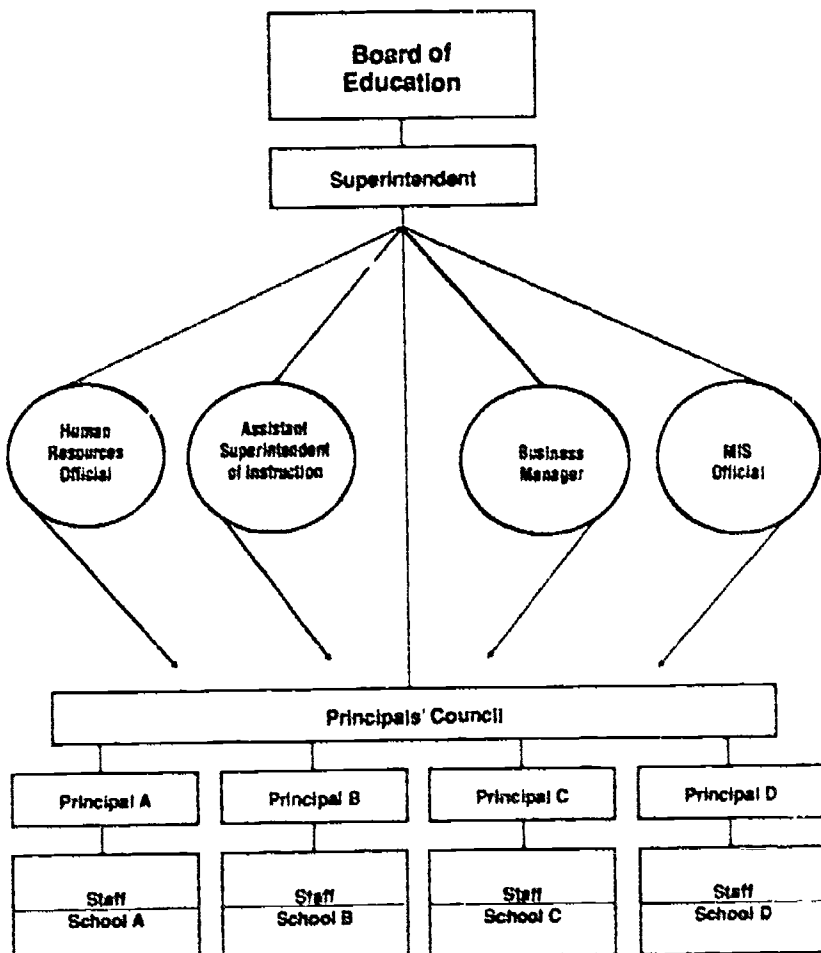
Board of Education

Superintendent

Human Resources Official

Assistant Superintendent of Instruction

Business Manager

MIS Official

Principals' Council

Principal A

Principal B

Principal C

Principal D

Staff
School A

Staff
School B

Staff
School C

Staff
School D